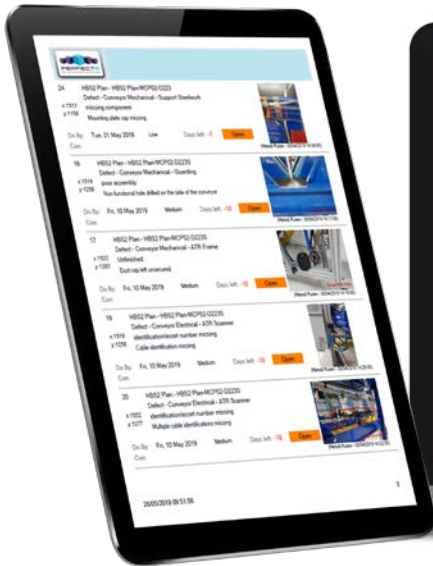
PERFECTIT

24 HBS2 Plan - HBS2 Plan-MCP02-G2235
Defect - Conveyor Mechanical - Support Steelwork
x 1513 missing component
y 1158 Mounting plate cap missing
Do By: Tue, 21 May 2019 Low Days left: -3 Open
Com:

16 HBS2 Plan - HBS2 Plan-MCP02-G2235
Defect - Conveyor Mechanical - Guarding
x 1519 poor assembly
y 1256 Non functional hole drilled on the side of the conveyor
Do By: Fri, 10 May 2019 Medium Days left: -15 Open
Com:

17 HBS2 Plan - HBS2 Plan-MCP02-G2235
Defect - Conveyor Mechanical - ATR Frame
x 1553 Unfinished
y 1083 Dust cap left uncovered
Do By: Fri, 10 May 2019 Medium Days left: -15 Open
Com:

19 HBS2 Plan - HBS2 Plan-MCP02-G2235
Defect - Conveyor Electrical - ATR Scanner
x 1519 identification/asset number missing
y 1258 Cable identification missing
Do By: Fri, 10 May 2019 Medium Days left: -15 Open
Com:

20 HBS2 Plan - HBS2 Plan-MCP02-G2235
Defect - Conveyor Electrical - ATR Scanner
x 1552 identification/asset number missing
y 1277 Multiple cable identification missing
Do By: Fri, 10 May 2019 Medium Days left: -15 Open
Com:

25/05/2019 09:51:56

3